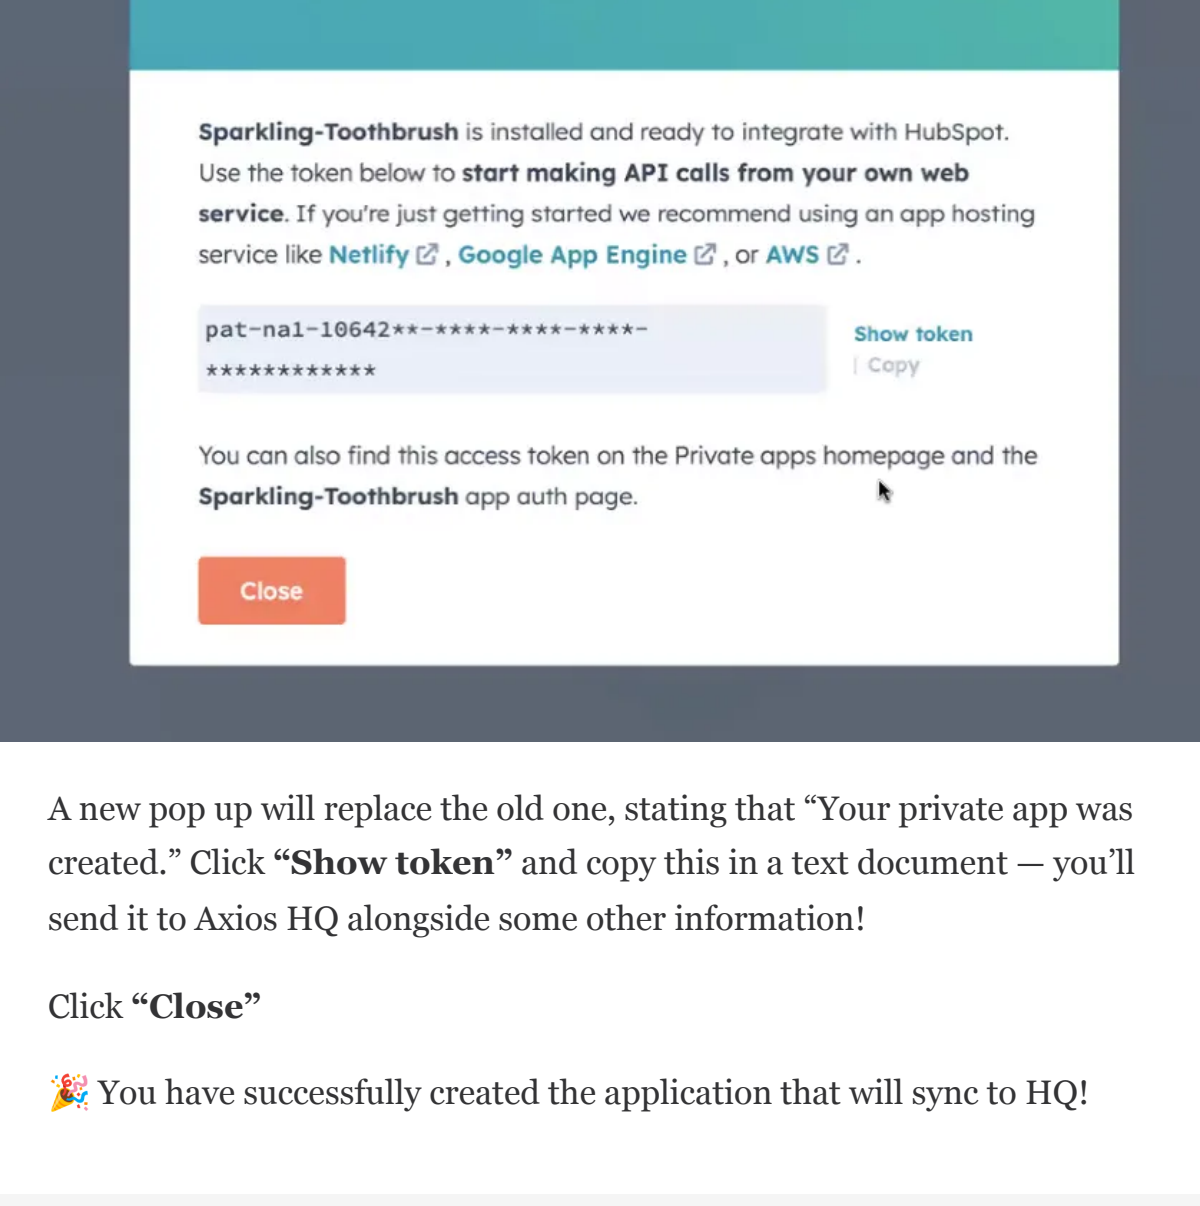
Sparkling-Toothbrush is installed and ready to integrate with HubSpot. Use the token below to start making API calls from your own web service. If you're just getting started we recommend using an app hosting service like Netlify, Google App Engine, or AWS.

pat-na1-10642**-****-****-****-************

Show token
| Copy

You can also find this access token on the Private apps homepage and the Sparkling-Toothbrush app auth page.

Close

A new pop up will replace the old one, stating that “Your private app was created.” Click **“Show token”** and copy this in a text document — you’ll send it to Axios HQ alongside some other information!

Click **“Close”**

🎉 You have successfully created the application that will sync to HQ!